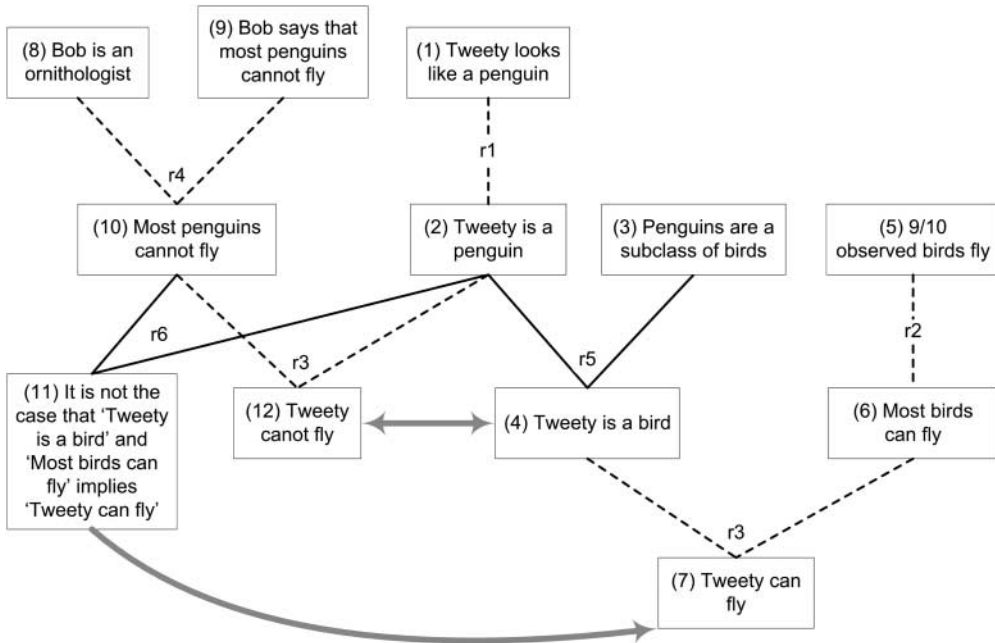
(8) Bob is an ornithologist

(9) Bob says that most penguins cannot fly

(1) Tweety looks like a penguin

r4

r1

(10) Most penguins cannot fly

(2) Tweety is a penguin

(3) Penguins are a subclass of birds

(5) 9/10 observed birds fly

r6

r3

r5

r2

(11) It is not the case that 'Tweety is a bird' and 'Most birds can fly' implies 'Tweety can fly'

(12) Tweety canot fly

(4) Tweety is a bird

(6) Most birds can fly

r3

(7) Tweety can fly